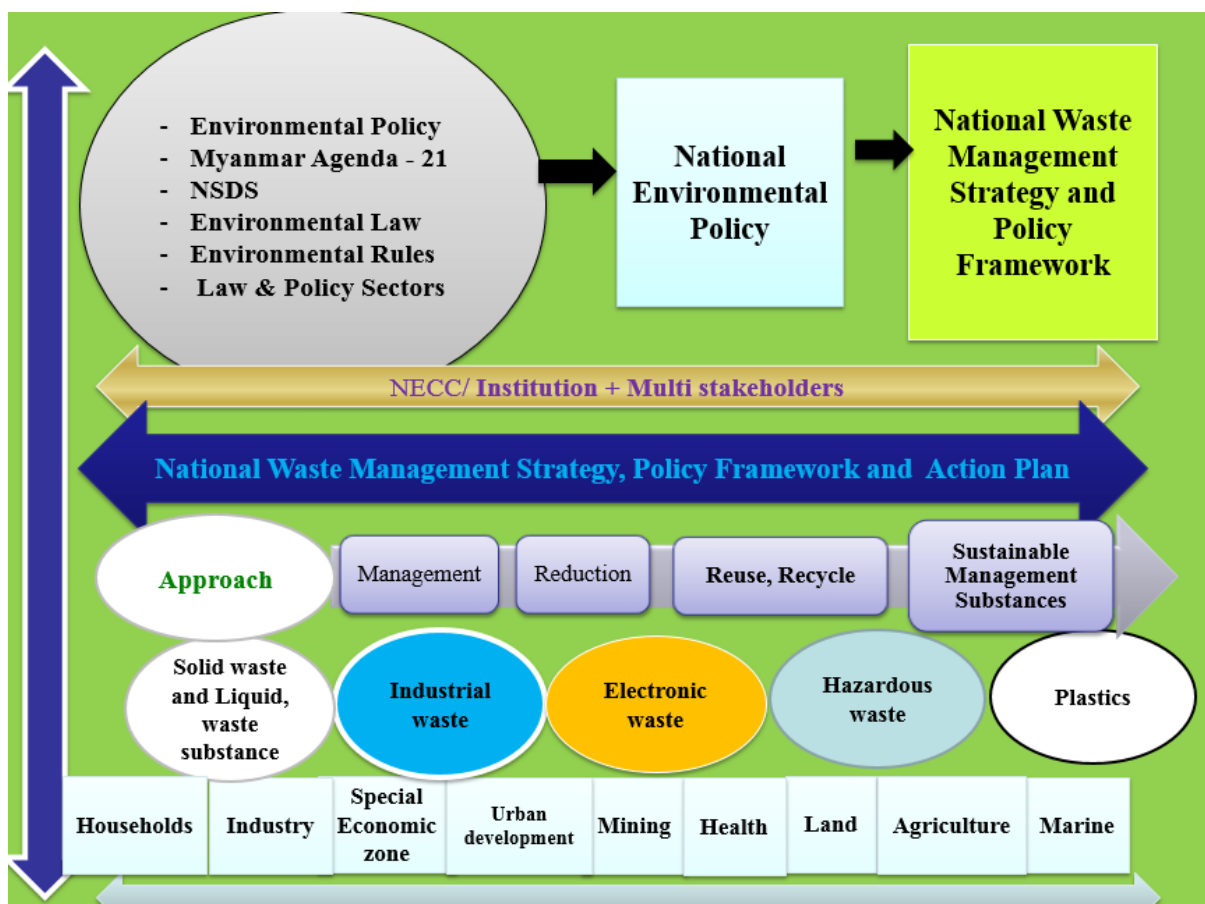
- Environmental Policy
- Myanmar Agenda - 21
- NSDS
- Environmental Law
- Environmental Rules
- Law & Policy Sectors

National Environmental Policy

National Waste Management Strategy and Policy Framework

NECC/ Institution + Multi stakeholders

National Waste Management Strategy, Policy Framework and Action Plan

Approach

Management

Reduction

Reuse, Recycle

Sustainable Management Substances

Solid waste and Liquid, waste substance

Industrial waste

Electronic waste

Hazardous waste

Plastics

| Households | Industry | Special Economic zone | Urban development | Mining | Health | Land | Agriculture | Marine |
|---|---|---|---|---|---|---|---|---|